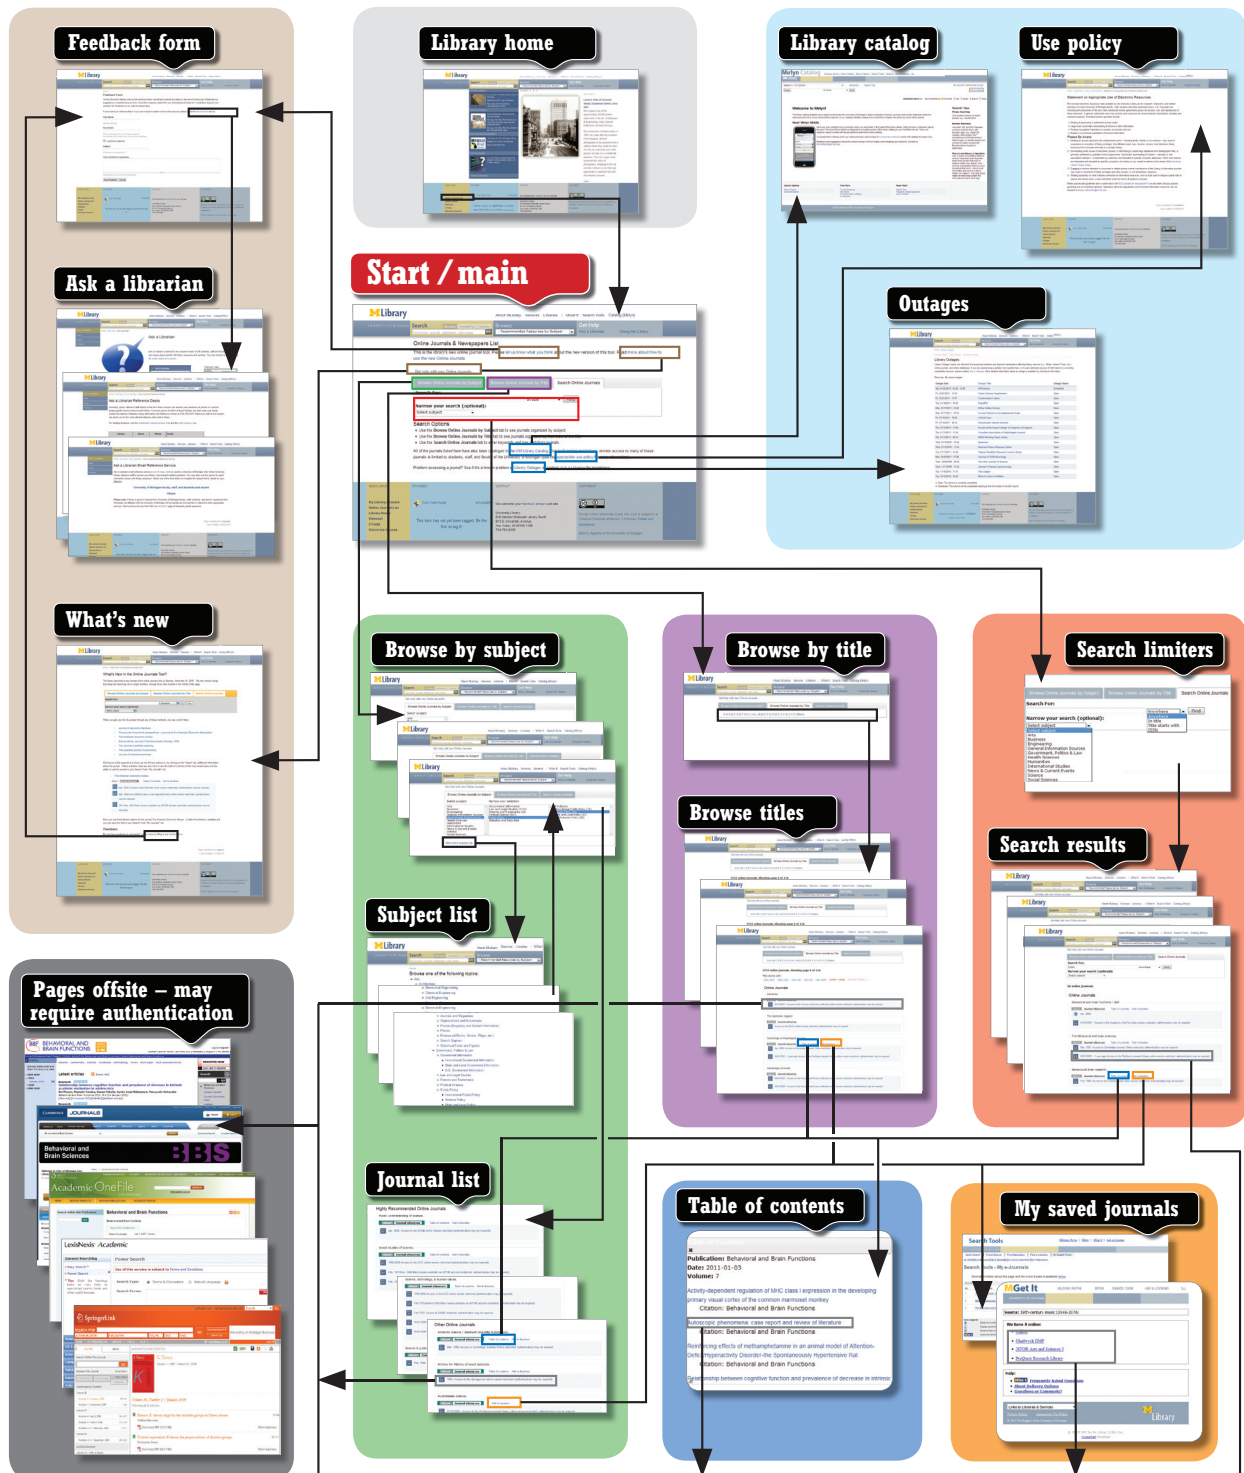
Feedback form

Library home

Library catalog

Use policy

Ask a librarian

Start / main

Outages

What's new

Browse by subject

Browse by title

Search limiters

Browse titles

Search results

Subject list

Pages offsite – may require authentication

Journal list

Table of contents

My saved journals

Publication: Behavioral and Brain Functions
Date: 2011-01-03
Volume: 7

Activity-dependent regulation of MHC class I expression in the developing primary visual cortex of the common marmoset monkey
Citation: Behavioral and Brain Functions

Autoscopic phenomena: case report and review of literature
Citation: Behavioral and Brain Functions

Reinforcing effects of methamphetamine in an animal model of Attention-Deficit/Hyperactivity Disorder-the Spontaneously Hypertensive Rat
Citation: Behavioral and Brain Functions

Relationship between cognitive function and prevalence of decrease in intrinsic

Behavioral and Brain Sciences

Academic OneFile

LexisNexis Academic

MGet It